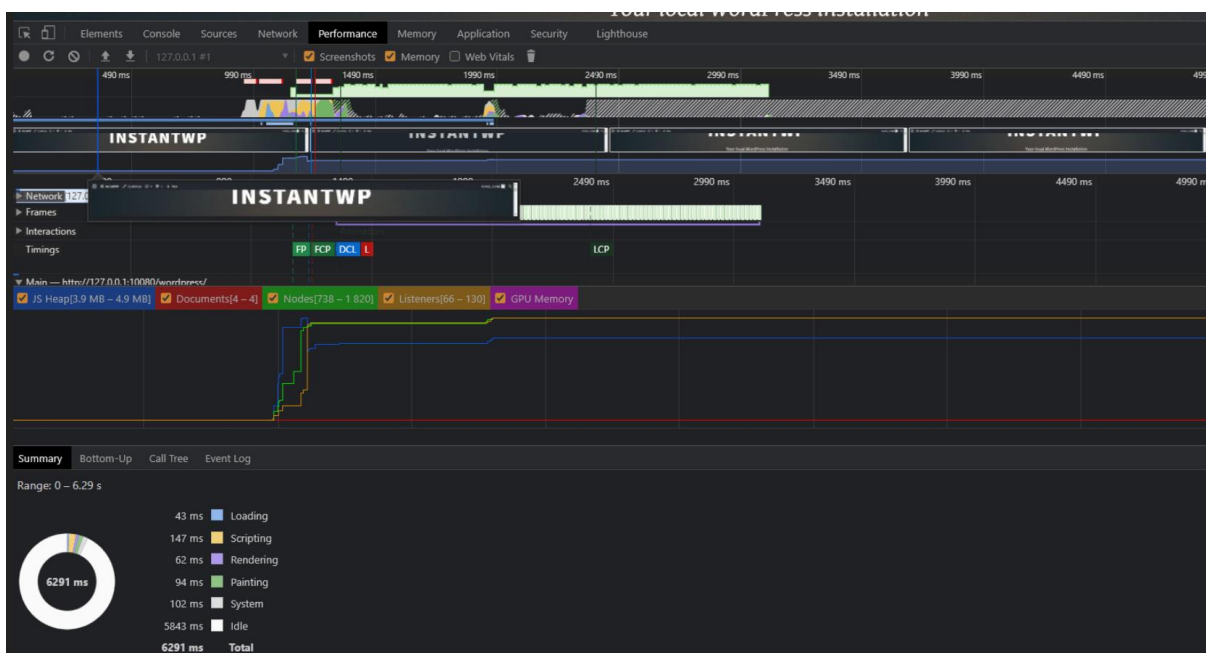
Your local WordPress installation

Elements Console Sources Network Performance Memory Application Security Lighthouse

127.0.0.1 #1 Screenshots Memory Web Vitals

490 ms 990 ms 1490 ms 1990 ms 2490 ms 2990 ms 3490 ms 3990 ms 4490 ms 499

INSTANTWP INSTANTWP INSTANTWP INSTANTWP

Network 127.0 INSTANTWP 2490 ms 2990 ms 3490 ms 3990 ms 4490 ms 4990 m

Frames

Interactions

Timings FP FCP DCL L LCP

Main — http://127.0.0.1:10080/wordpress/

JS Heap[3.9 MB – 4.9 MB] Documents[4 – 4] Nodes[738 – 1 820] Listeners[66 – 130] GPU Memory

Summary Bottom-Up Call Tree Event Log

Range: 0 – 6.29 s

6291 ms

| | |
|---|---|
| 43 ms | Loading |
| 147 ms | Scripting |
| 62 ms | Rendering |
| 94 ms | Painting |
| 102 ms | System |
| 5843 ms | Idle |
| 6291 ms | Total |